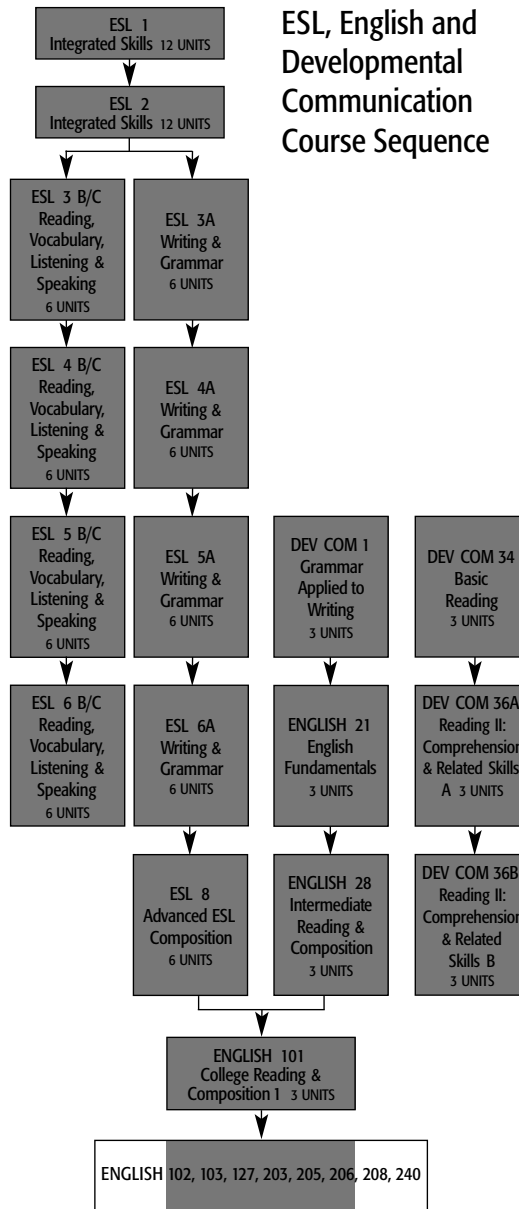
ESL, English and Developmental Communication Course Sequence

ESL 1
Integrated Skills 12 UNITS

ESL 2
Integrated Skills 12 UNITS

ESL 3 B/C
Reading, Vocabulary, Listening & Speaking
6 UNITS

ESL 3A
Writing & Grammar
6 UNITS

ESL 4 B/C
Reading, Vocabulary, Listening & Speaking
6 UNITS

ESL 4A
Writing & Grammar
6 UNITS

ESL 5 B/C
Reading, Vocabulary, Listening & Speaking
6 UNITS

ESL 5A
Writing & Grammar
6 UNITS

DEV COM 1
Grammar Applied to Writing
3 UNITS

DEV COM 34
Basic Reading
3 UNITS

ESL 6 B/C
Reading, Vocabulary, Listening & Speaking
6 UNITS

ESL 6A
Writing & Grammar
6 UNITS

ENGLISH 21
English Fundamentals
3 UNITS

DEV COM 36A
Reading II: Comprehension & Related Skills A 3 UNITS

ESL 8
Advanced ESL Composition
6 UNITS

ENGLISH 28
Intermediate Reading & Composition
3 UNITS

DEV COM 36B
Reading II: Comprehension & Related Skills B
3 UNITS

ENGLISH 101
College Reading & Composition 1 3 UNITS

ENGLISH 102, 103, 127, 203, 205, 206, 208, 240